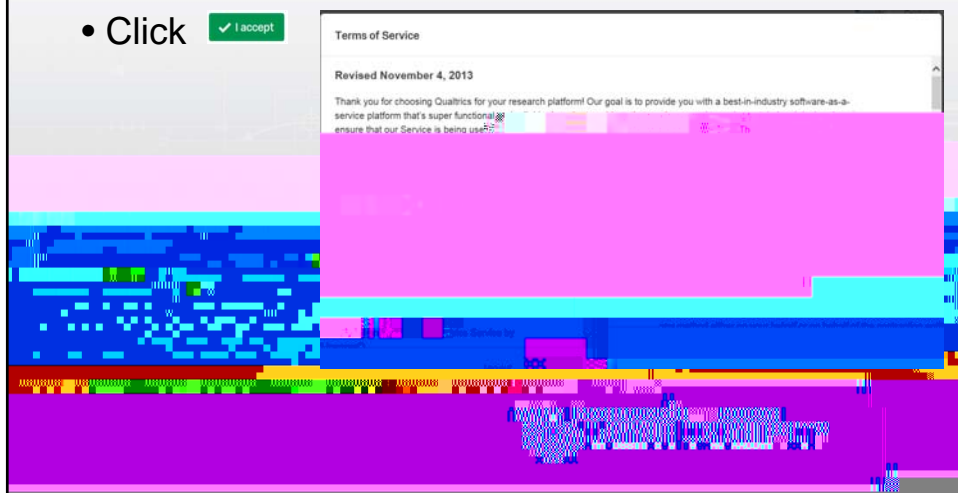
• Click ✓ I accept

Terms of Service

Revised November 4, 2013

Thank you for choosing Qualtrics for your research platform! Our goal is to provide you with a best-in-industry software-as-a-service platform that's super functional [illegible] ensure that our Service is being use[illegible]

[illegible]